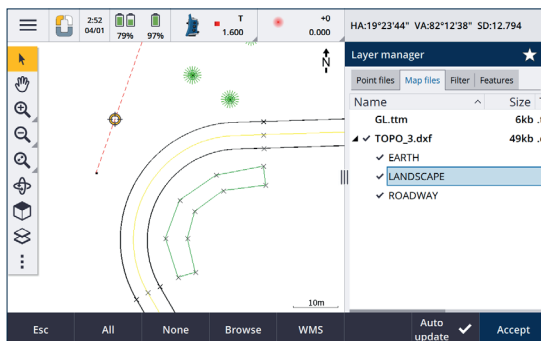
2:52
04/01
79%
97%
T
1.600
+0
0.000
HA:19°23'44" VA:82°12'38" SD:12.794
N
Layer manager
Point files
Map files
Filter
Features
Name
Size
GL.ttm
6kb
TOPO_3.dxf
49kb
EARTH
LANDSCAPE
ROADWAY
10m
Esc
All
None
Browse
WMS
Auto update
Accept